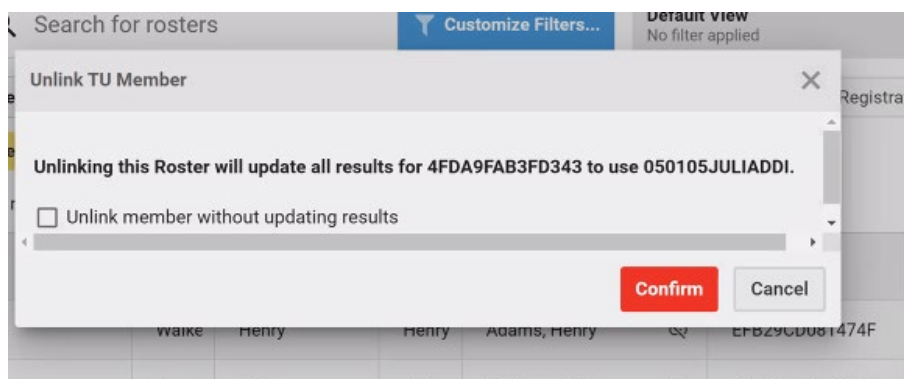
Search for rosters

Customize Filters...

Default View
No filter applied

Unlink TU Member

Registra

Unlinking this Roster will update all results for 4FDA9FAB3FD343 to use 050105JULIADDI.

Unlink member without updating results

Confirm

Cancel

Walke Henry Henry Adams, Henry EFB29CD081474F